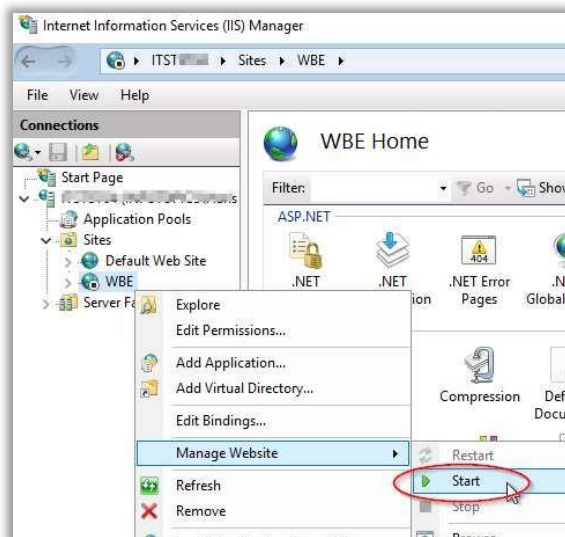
Internet Information Services (IIS) Manager

ITST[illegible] ▸ Sites ▸ WBE ▸

File View Help

Connections

Start Page
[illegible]
Application Pools
Sites
Default Web Site
WBE
Server Fa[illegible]

WBE Home

Filter: Go Show

ASP.NET

.NET
.NET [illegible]ion
404
.NET Error Pages
.N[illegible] Global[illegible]

Compression
Def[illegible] Docu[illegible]

Explore
Edit Permissions...
Add Application...
Add Virtual Directory...
Edit Bindings...
Manage Website
Refresh
Remove

Restart
Start
Stop
Browse